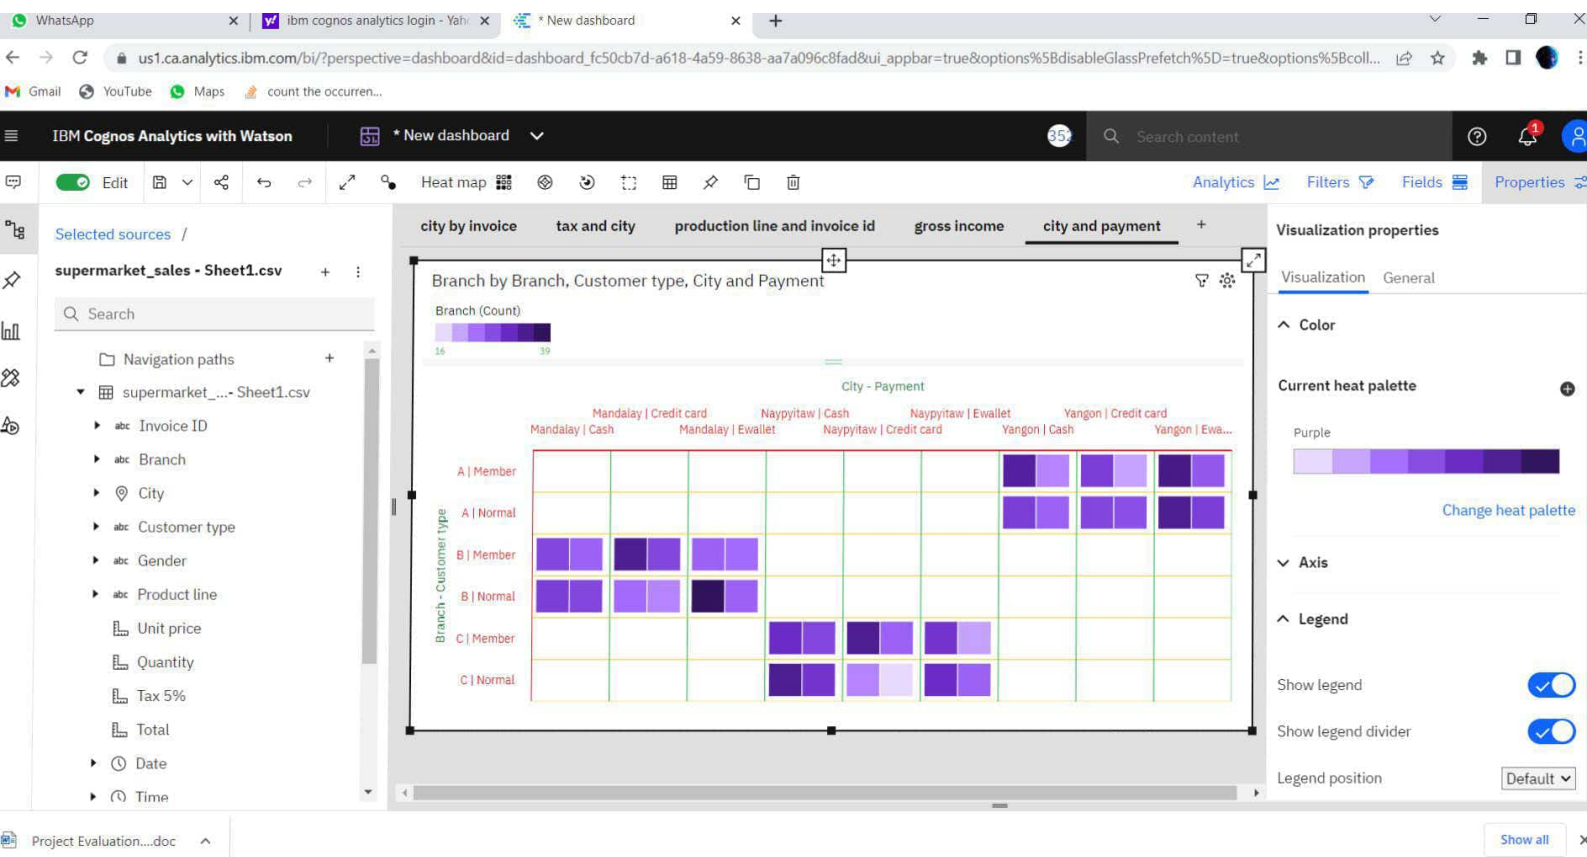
WhatsApp
ibm cognos analytics login - Yah
* New dashboard
us1.ca.analytics.ibm.com/bi/?perspective=dashboard&id=dashboard_fc50cb7d-a618-4a59-8638-aa7a096c8fad&ui_appbar=true&options%5BdisableGlassPrefetch%5D=true&options%5Bcoll...
Gmail YouTube Maps count the occurren...

IBM Cognos Analytics with Watson
* New dashboard
Search content

Edit
Heat map
Analytics Filters Fields Properties

Selected sources /
supermarket_sales - Sheet1.csv
Search
Navigation paths
supermarket_...- Sheet1.csv
Invoice ID
Branch
City
Customer type
Gender
Product line
Unit price
Quantity
Tax 5%
Total
Date
Time

city by invoice | tax and city | production line and invoice id | gross income | city and payment | +

Branch by Branch, Customer type, City and Payment
Branch (Count)
16 39
City - Payment
Mandalay | Cash
Mandalay | Credit card
Mandalay | Ewallet
Naypyitaw | Cash
Naypyitaw | Credit card
Naypyitaw | Ewallet
Yangon | Cash
Yangon | Credit card
Yangon | Ewa...
Branch - Customer type
A | Member
A | Normal
B | Member
B | Normal
C | Member
C | Normal

Visualization properties
Visualization General
Color
Current heat palette
Purple
Change heat palette
Axis
Legend
Show legend
Show legend divider
Legend position Default

Project Evaluation....doc
Show all